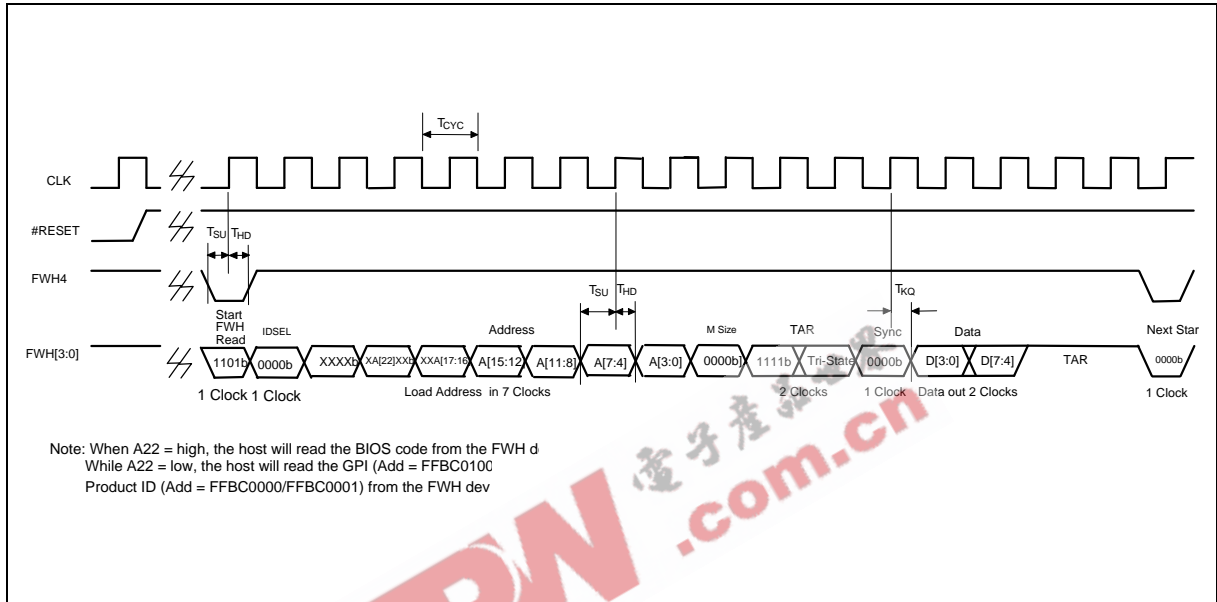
$T_{CYC}$

CLK

#RESET

$T_{SU}$ $T_{HD}$

FWH4

$T_{SU}$ $T_{HD}$

$T_{KQ}$

Start FWH Read

IDSEL

Address

M Size

TAR

Sync

Data

Next Star

FWH[3:0]

1101b

0000b

XXXXb

XA[22]XXb

XXA[17:16

A[15:12

A[11:8]

A[7:4]

A[3:0]

0000b

1111b

Tri-State

0000b

D[3:0]

D[7:4]

TAR

0000b

1 Clock 1 Clock

Load Address in 7 Clocks

2 Clocks

1 Clock

Data out 2 Clocks

1 Clock

Note: When A22 = high, the host will read the BIOS code from the FWH d
While A22 = low, the host will read the GPI (Add = FFBC0100
Product ID (Add = FFBC0000/FFBC0001) from the FWH dev

电子产品世界 .com.cn